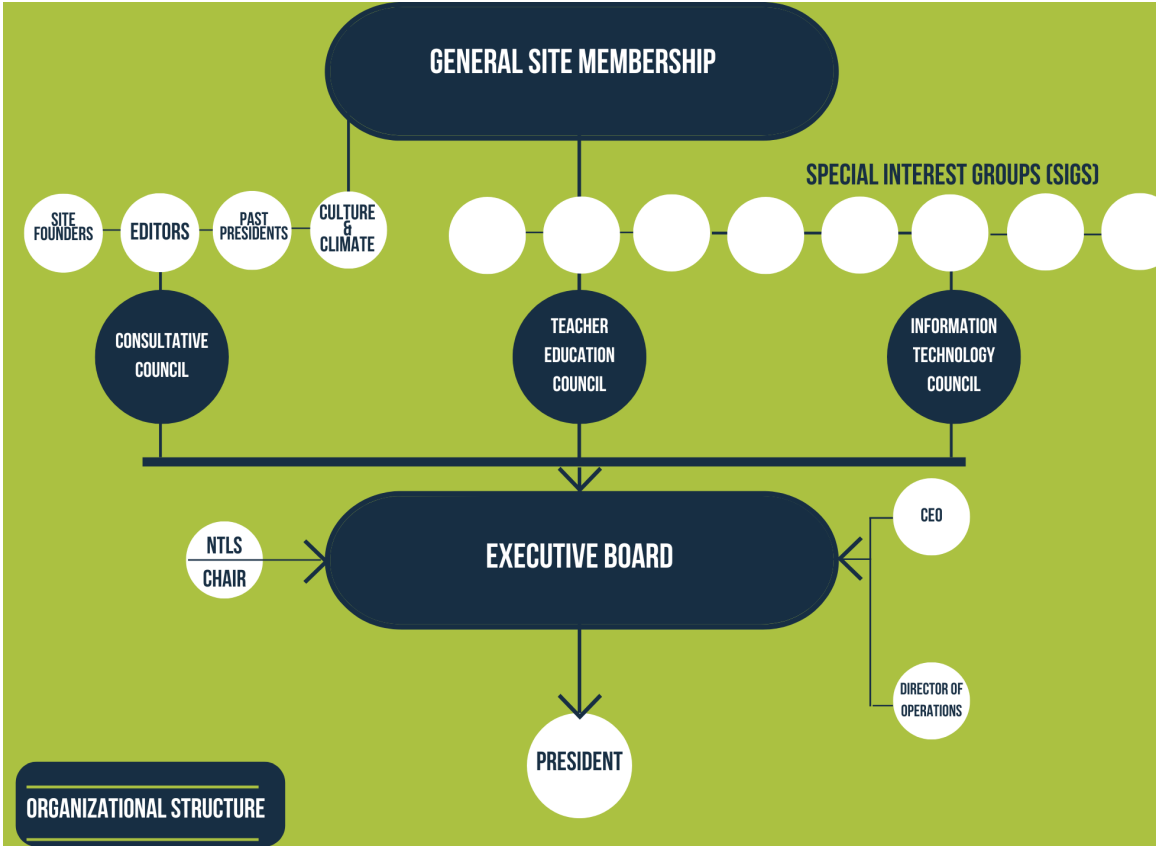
GENERAL SITE MEMBERSHIP

SPECIAL INTEREST GROUPS (SIGS)

SITE FOUNDERS

EDITORS

PAST PRESIDENTS

CULTURE & CLIMATE

CONSULTATIVE COUNCIL

TEACHER EDUCATION COUNCIL

INFORMATION TECHNOLOGY COUNCIL

NTLS CHAIR

EXECUTIVE BOARD

CEO

DIRECTOR OF OPERATIONS

PRESIDENT

ORGANIZATIONAL STRUCTURE